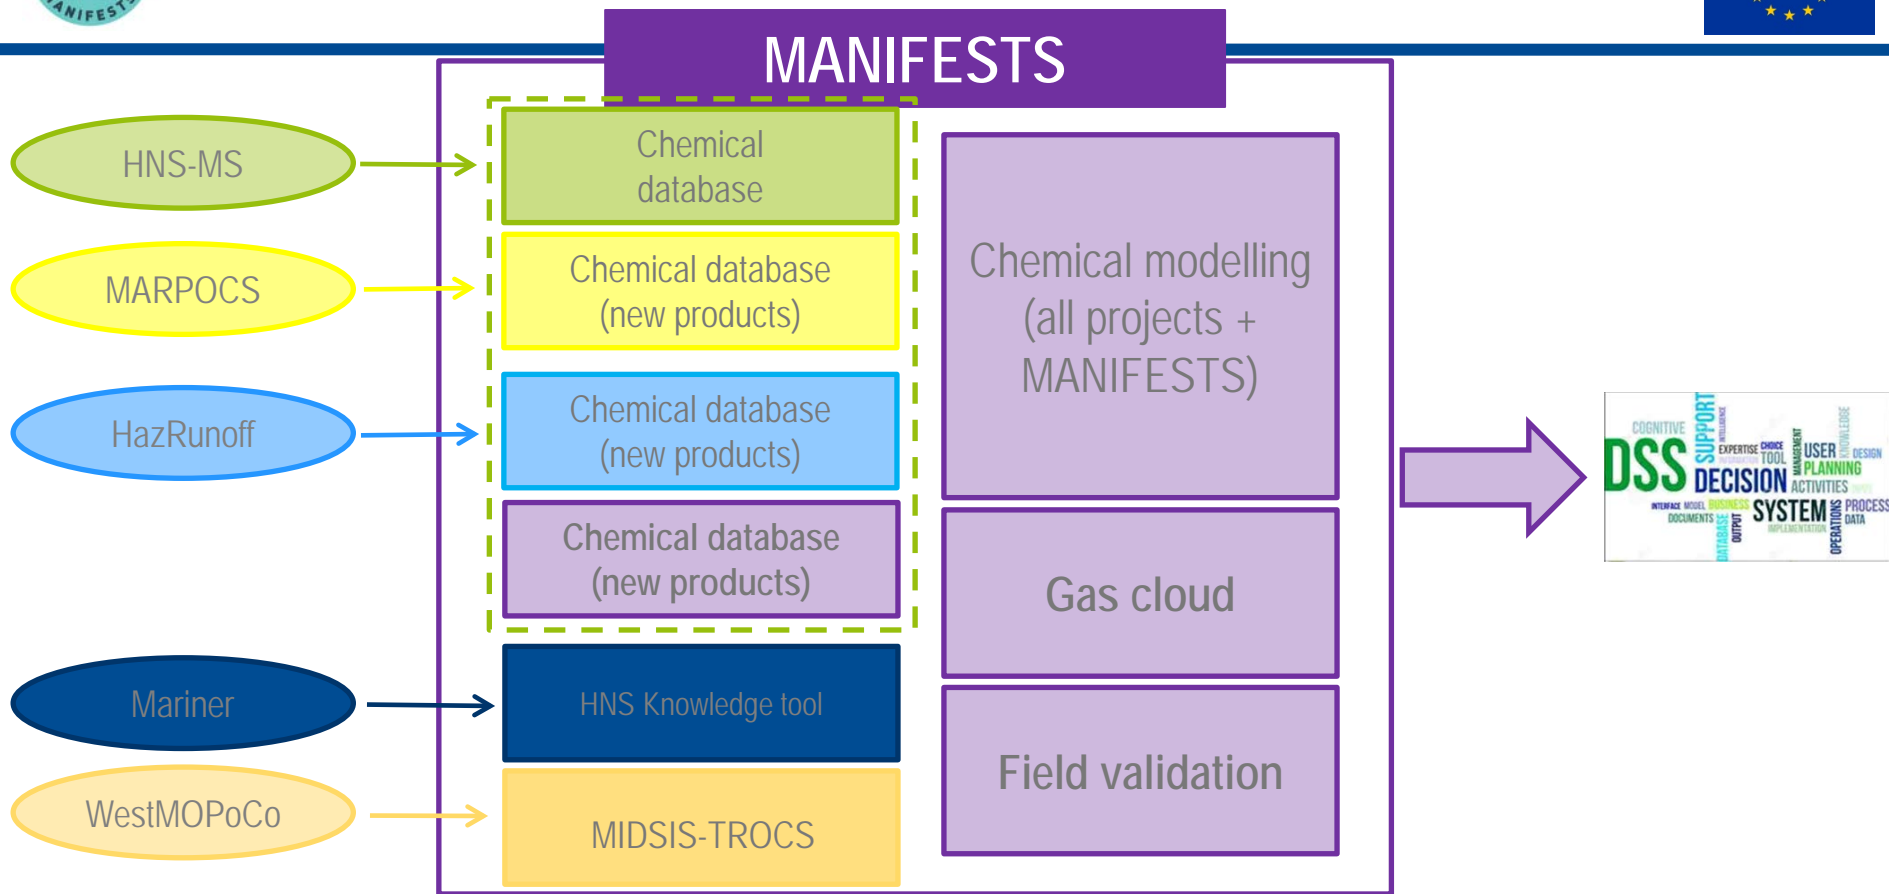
ANIFEST

MANIFESTS

HNS-MS

MARPOCS

HazRunoff

Mariner

WestMOPoCo

Chemical database

Chemical database (new products)

Chemical database (new products)

Chemical database (new products)

HNS Knowledge tool

MIDSIS-TROCS

Chemical modelling (all projects + MANIFESTS)

Gas cloud

Field validation

COGNITIVE SUPPORT INTELLIGENCE KNOWLEDGE DSS EXPERTISE CHOICE TOOL MANAGEMENT USER DESIGN PLANNING DECISION ACTIVITIES INTERFACE MODEL BUSINESS SYSTEM PROCESS DOCUMENTS DATABASE OUTPUT IMPLEMENTATION OPERATIONS DATA